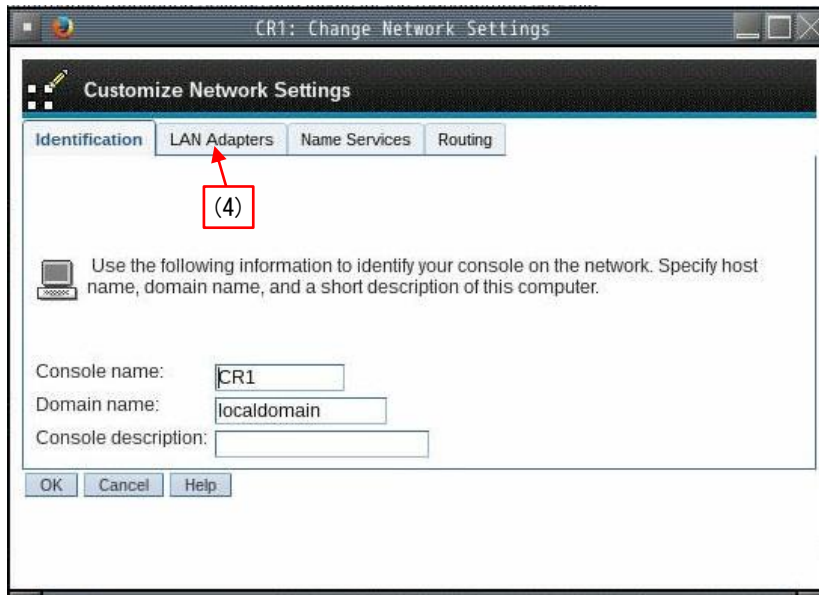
CR1: Change Network Settings

Customize Network Settings

Identification | LAN Adapters | Name Services | Routing

(4)

Use the following information to identify your console on the network. Specify host name, domain name, and a short description of this computer.

Console name: CR1
Domain name: localdomain
Console description:

OK Cancel Help